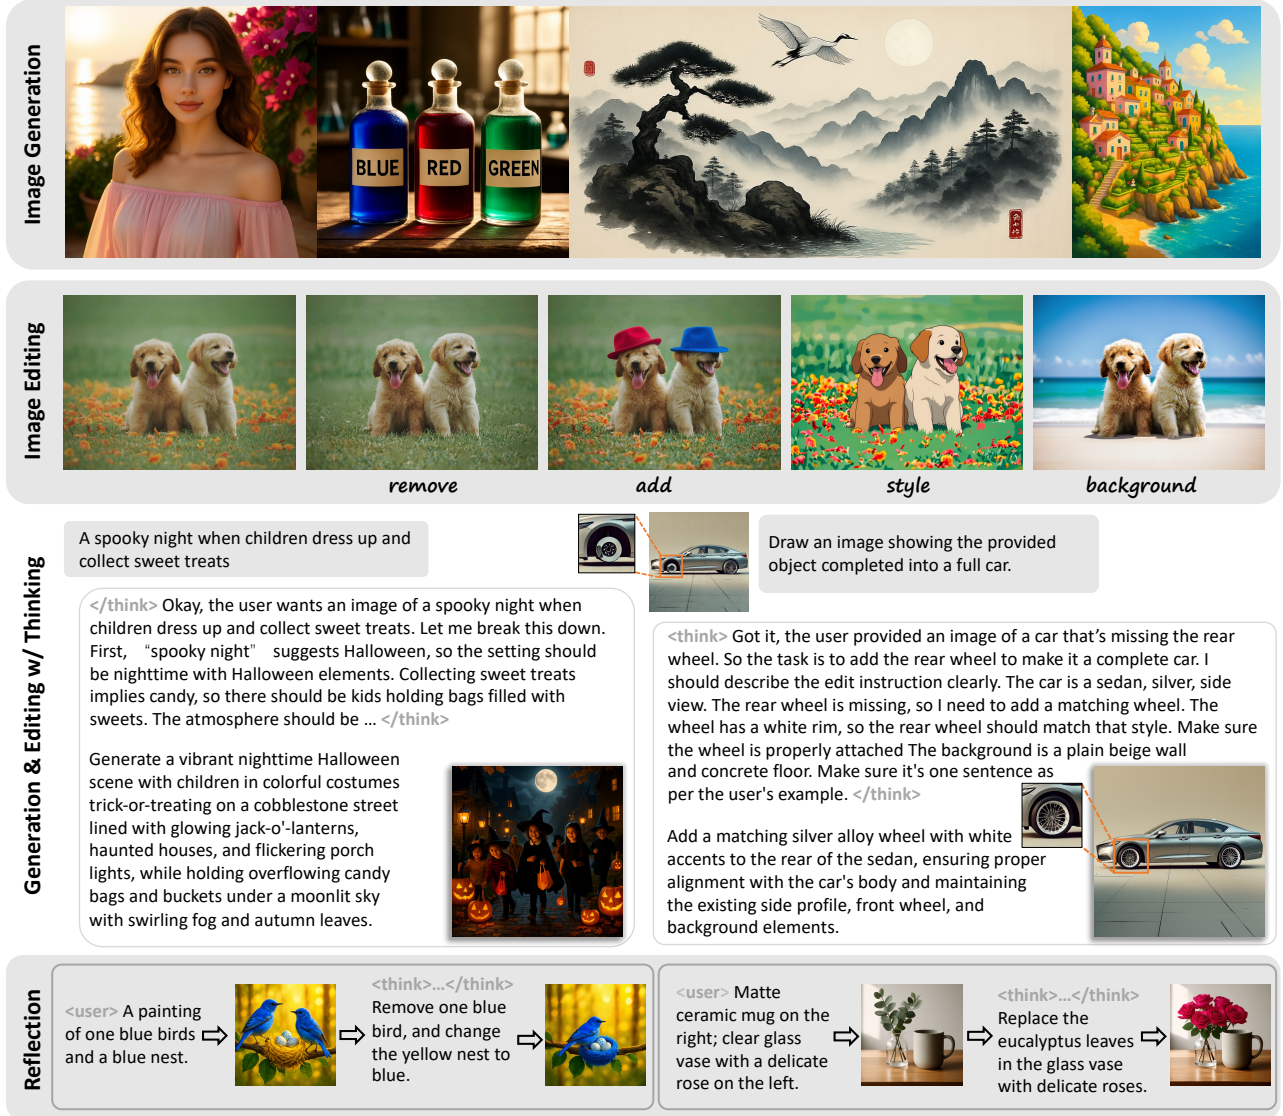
Image Generation

BLUE RED GREEN

Image Editing

remove add style background

Generation & Editing w/ Thinking

A spooky night when children dress up and collect sweet treats

</think> Okay, the user wants an image of a spooky night when children dress up and collect sweet treats. Let me break this down. First, "spooky night" suggests Halloween, so the setting should be nighttime with Halloween elements. Collecting sweet treats implies candy, so there should be kids holding bags filled with sweets. The atmosphere should be ... </think>

Generate a vibrant nighttime Halloween scene with children in colorful costumes trick-or-treating on a cobblestone street lined with glowing jack-o'-lanterns, haunted houses, and flickering porch lights, while holding overflowing candy bags and buckets under a moonlit sky with swirling fog and autumn leaves.

Draw an image showing the provided object completed into a full car.

<think> Got it, the user provided an image of a car that's missing the rear wheel. So the task is to add the rear wheel to make it a complete car. I should describe the edit instruction clearly. The car is a sedan, silver, side view. The rear wheel is missing, so I need to add a matching wheel. The wheel has a white rim, so the rear wheel should match that style. Make sure the wheel is properly attached The background is a plain beige wall and concrete floor. Make sure it's one sentence as per the user's example. </think>

Add a matching silver alloy wheel with white accents to the rear of the sedan, ensuring proper alignment with the car's body and maintaining the existing side profile, front wheel, and background elements.

Reflection

<user> A painting of one blue birds and a blue nest.

<think>...</think> Remove one blue bird, and change the yellow nest to blue.

<user> Matte ceramic mug on the right; clear glass vase with a delicate rose on the left.

<think>...</think> Replace the eucalyptus leaves in the glass vase with delicate roses.